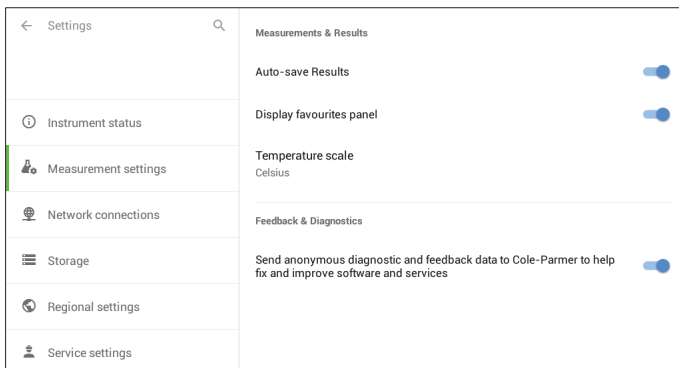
Settings

Instrument status

Measurement settings

Network connections

Storage

Regional settings

Service settings

Measurements & Results

Auto-save Results

Display favourites panel

Temperature scale
Celsius

Feedback & Diagnostics

Send anonymous diagnostic and feedback data to Cole-Parmer to help fix and improve software and services